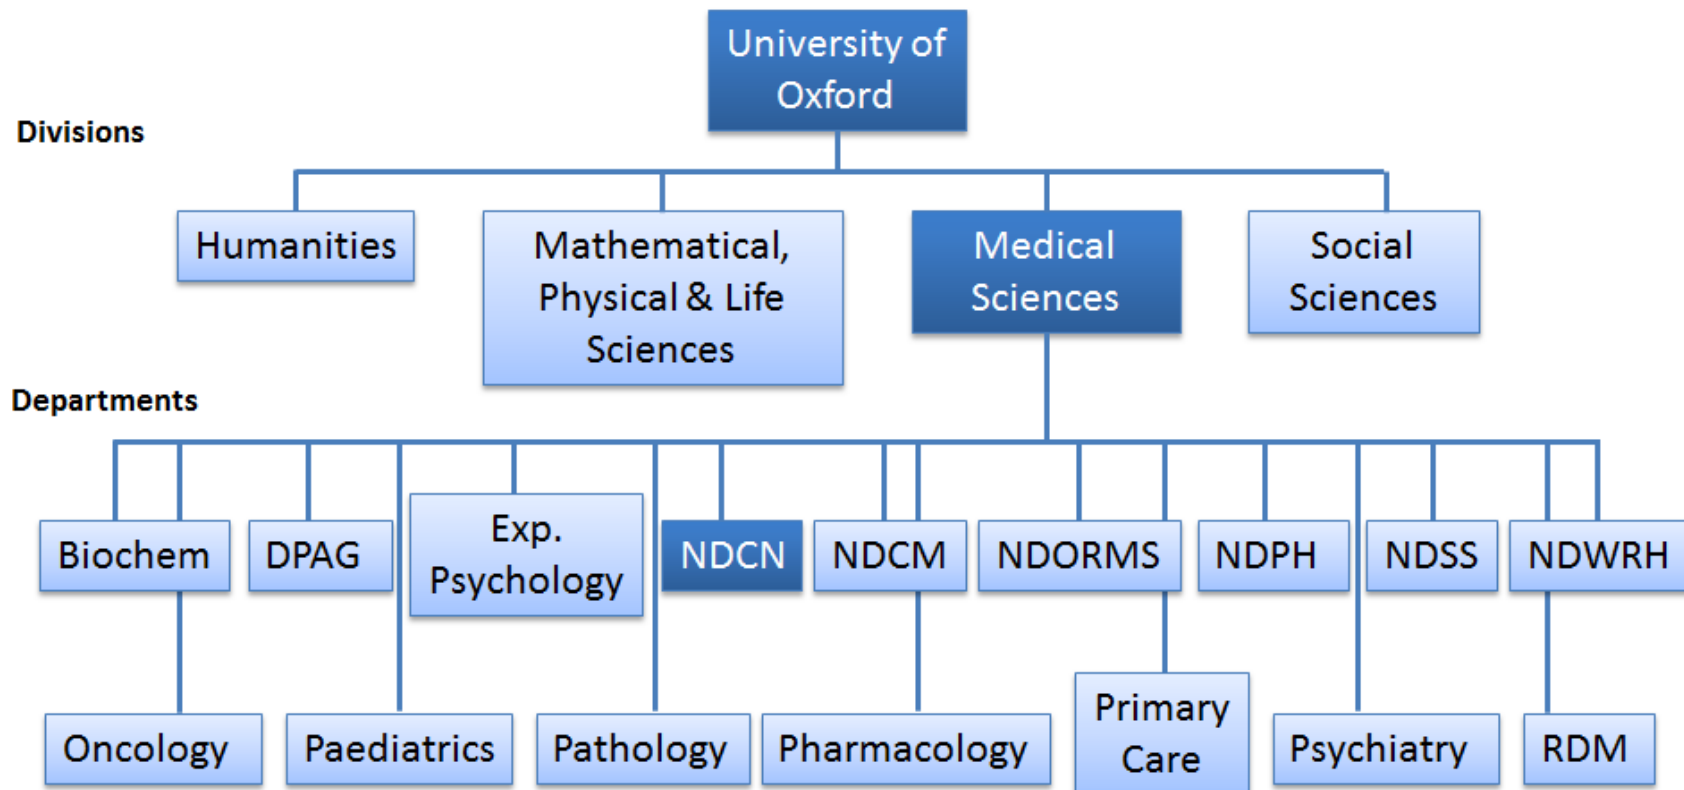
University of Oxford

Divisions

Humanities

Mathematical, Physical & Life Sciences

Medical Sciences

Social Sciences

Departments

Biochem

DPAG

Exp. Psychology

NDCN

NDCM

NDORMS

NDPH

NDSS

NDWRH

Oncology

Paediatrics

Pathology

Pharmacology

Primary Care

Psychiatry

RDM